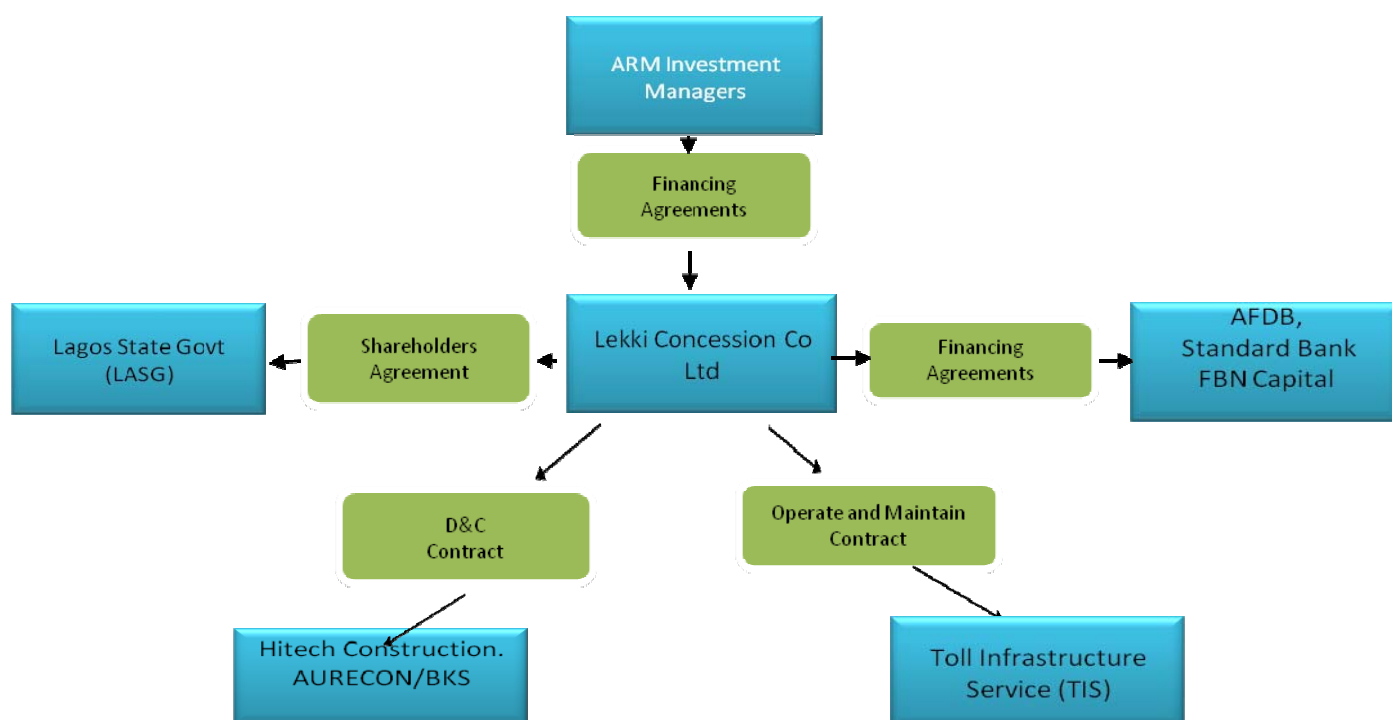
ARM Investment Managers

Financing Agreements

Lagos State Govt (LASG)

Shareholders Agreement

Lekki Concession Co Ltd

Financing Agreements

AFDB, Standard Bank FBN Capital

D&C Contract

Operate and Maintain Contract

Hitech Construction. AURECON/BKS

Toll Infrastructure Service (TIS)